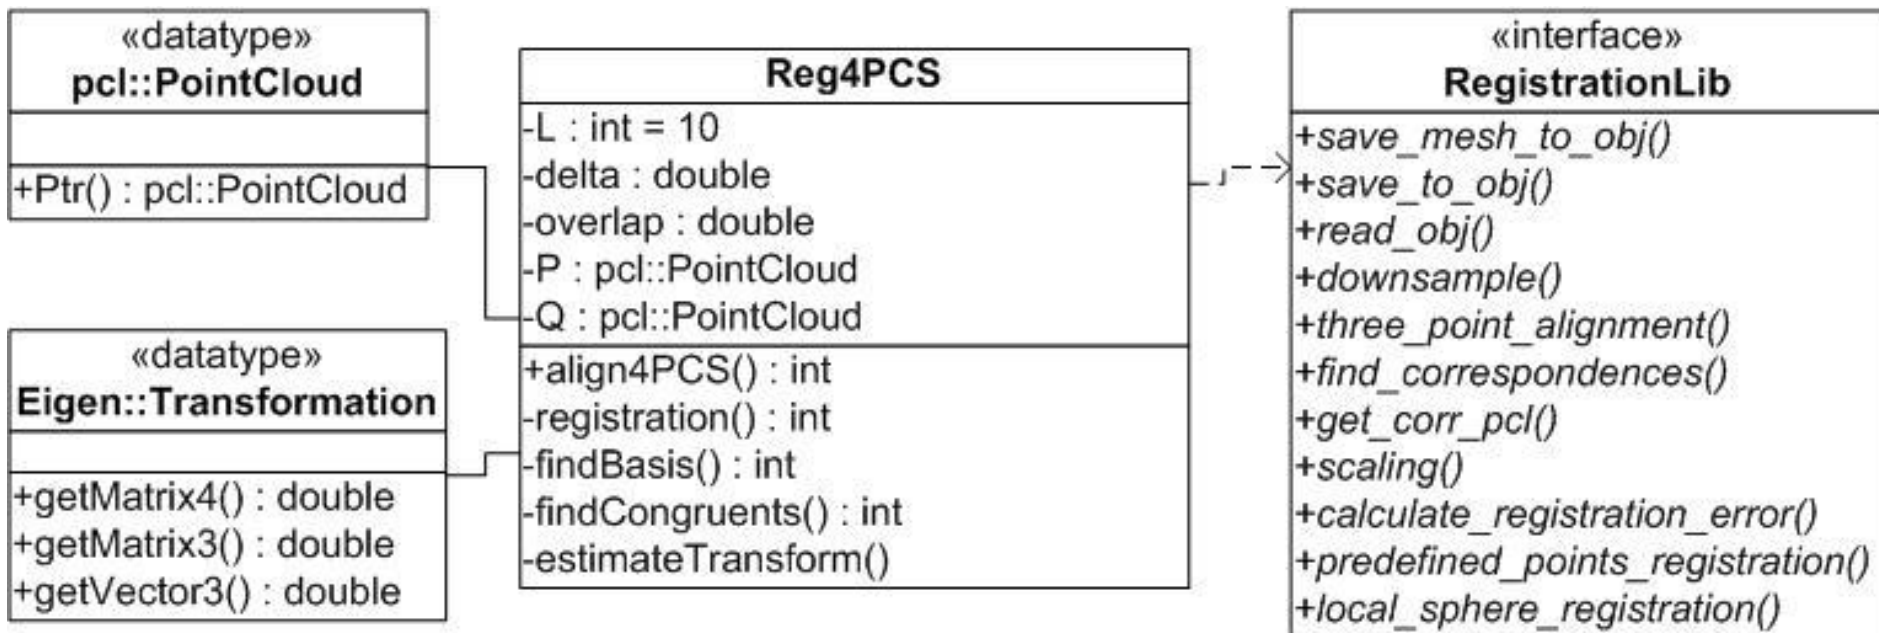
«datatype»
pcl::PointCloud

+Ptr() : pcl::PointCloud

«datatype»
Eigen::Transformation

+getMatrix4() : double
+getMatrix3() : double
+getVector3() : double

Reg4PCS
-L : int = 10
-delta : double
-overlap : double
-P : pcl::PointCloud
-Q : pcl::PointCloud
+align4PCS() : int
-registration() : int
-findBasis() : int
-findCongruents() : int
-estimateTransform()

«interface»
RegistrationLib
+save_mesh_to_obj()
+save_to_obj()
+read_obj()
+downsample()
+three_point_alignment()
+find_correspondences()
+get_corr_pcl()
+scaling()
+calculate_registration_error()
+predefined_points_registration()
+local_sphere_registration()